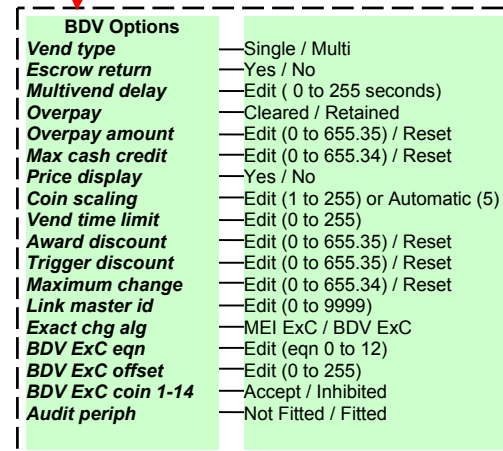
BDV Options

| | |
|---|---|
| *Vend type* | Single / Multi |
| *Escrow return* | Yes / No |
| *Multivend delay* | Edit ( 0 to 255 seconds) |
| *Overpay* | Cleared / Retained |
| *Overpay amount* | Edit (0 to 655.35) / Reset |
| *Max cash credit* | Edit (0 to 655.34) / Reset |
| *Price display* | Yes / No |
| *Coin scaling* | Edit (1 to 255) or Automatic (5) |
| *Vend time limit* | Edit (0 to 255) |
| *Award discount* | Edit (0 to 655.35) / Reset |
| *Trigger discount* | Edit (0 to 655.35) / Reset |
| *Maximum change* | Edit (0 to 655.34) / Reset |
| *Link master id* | Edit (0 to 9999) |
| *Exact chg alg* | MEI ExC / BDV ExC |
| *BDV ExC eqn* | Edit (eqn 0 to 12) |
| *BDV ExC offset* | Edit (0 to 255) |
| *BDV ExC coin 1-14* | Accept / Inhibited |
| *Audit periph* | Not Fitted / Fitted |